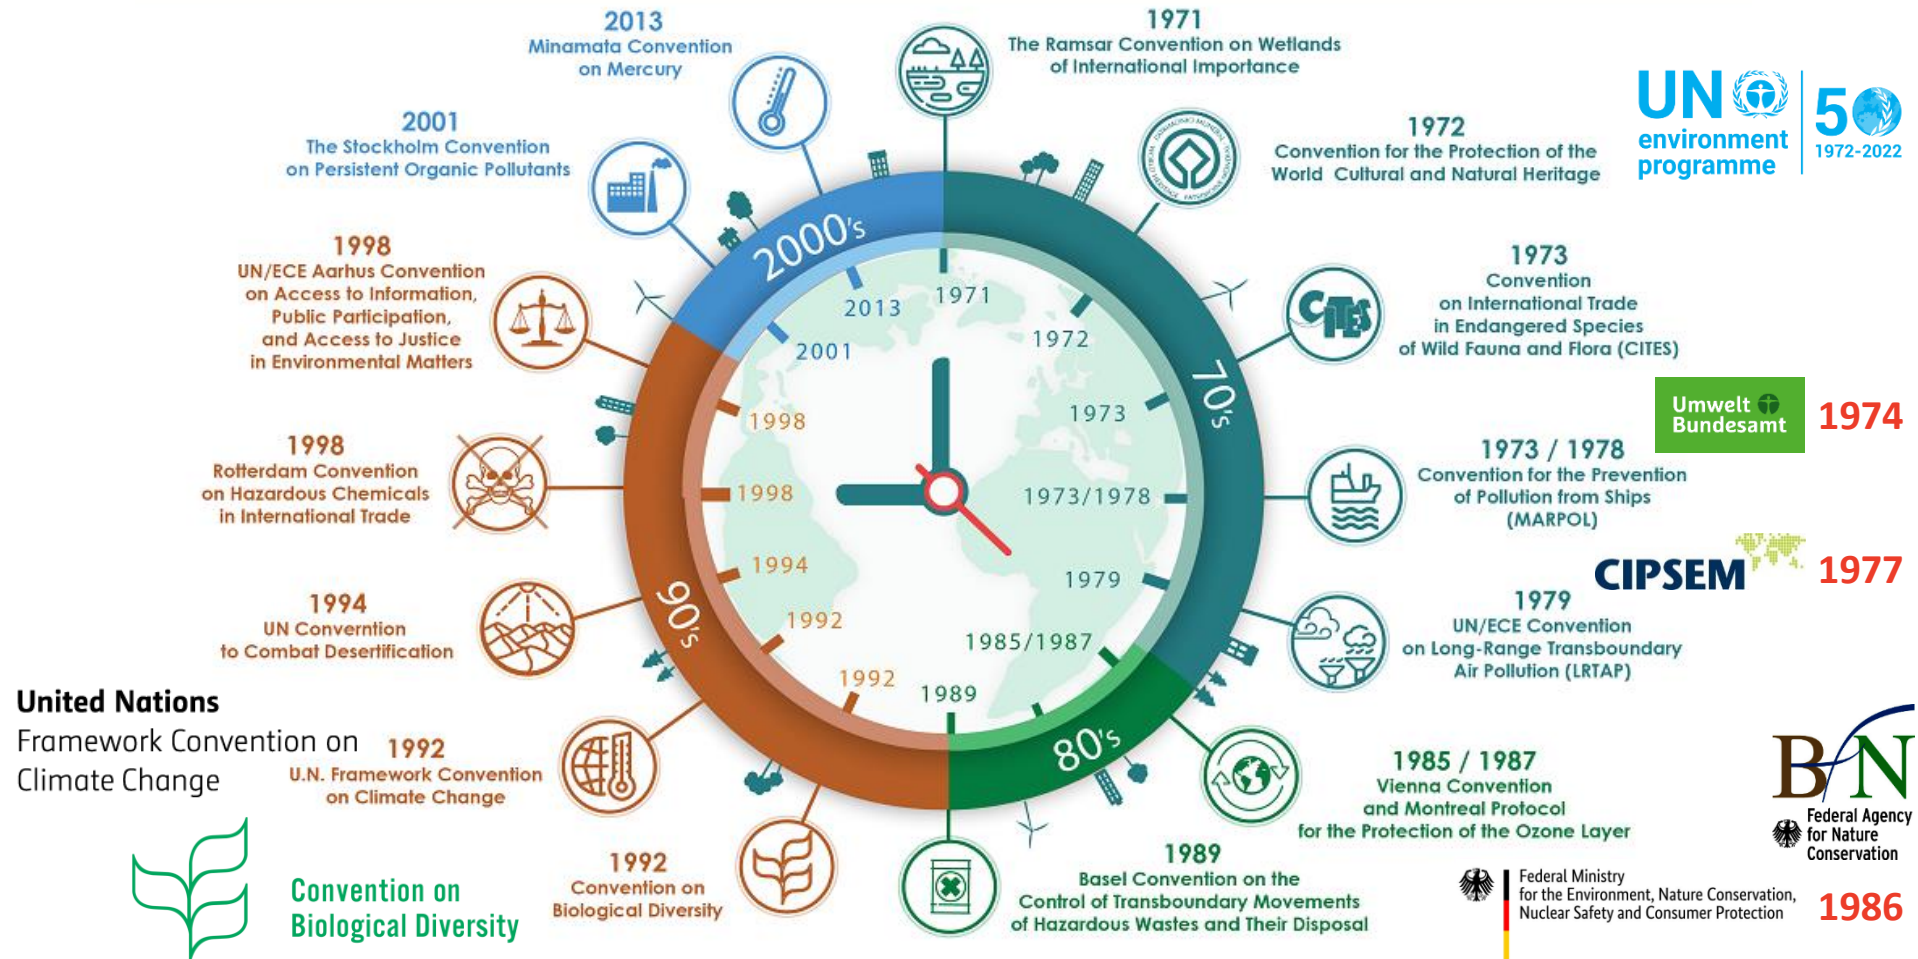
2013
Minamata Convention on Mercury

1971
The Ramsar Convention on Wetlands of International Importance

UN environment programme
50
1972-2022

2001
The Stockholm Convention on Persistent Organic Pollutants

1972
Convention for the Protection of the World Cultural and Natural Heritage

1998
UN/ECE Aarhus Convention on Access to Information, Public Participation, and Access to Justice in Environmental Matters

1973
Convention on International Trade in Endangered Species of Wild Fauna and Flora (CITES)

CITES

2000's
2013
1971
1972
2001
70's
1973
1998
1998
1973/1978
1994
1979
1992
90's
1985/1987
1992
1989
80's

Umwelt Bundesamt
1974

1998
Rotterdam Convention on Hazardous Chemicals in International Trade

1973 / 1978
Convention for the Prevention of Pollution from Ships (MARPOL)

CIPSEM
1977

1994
UN Convention to Combat Desertification

1979
UN/ECE Convention on Long-Range Transboundary Air Pollution (LRTAP)

United Nations
Framework Convention on Climate Change

1992
U.N. Framework Convention on Climate Change

1985 / 1987
Vienna Convention and Montreal Protocol for the Protection of the Ozone Layer

BfN
Federal Agency for Nature Conservation

1992
Convention on Biological Diversity

Convention on Biological Diversity

1989
Basel Convention on the Control of Transboundary Movements of Hazardous Wastes and Their Disposal

Federal Ministry for the Environment, Nature Conservation, Nuclear Safety and Consumer Protection
1986